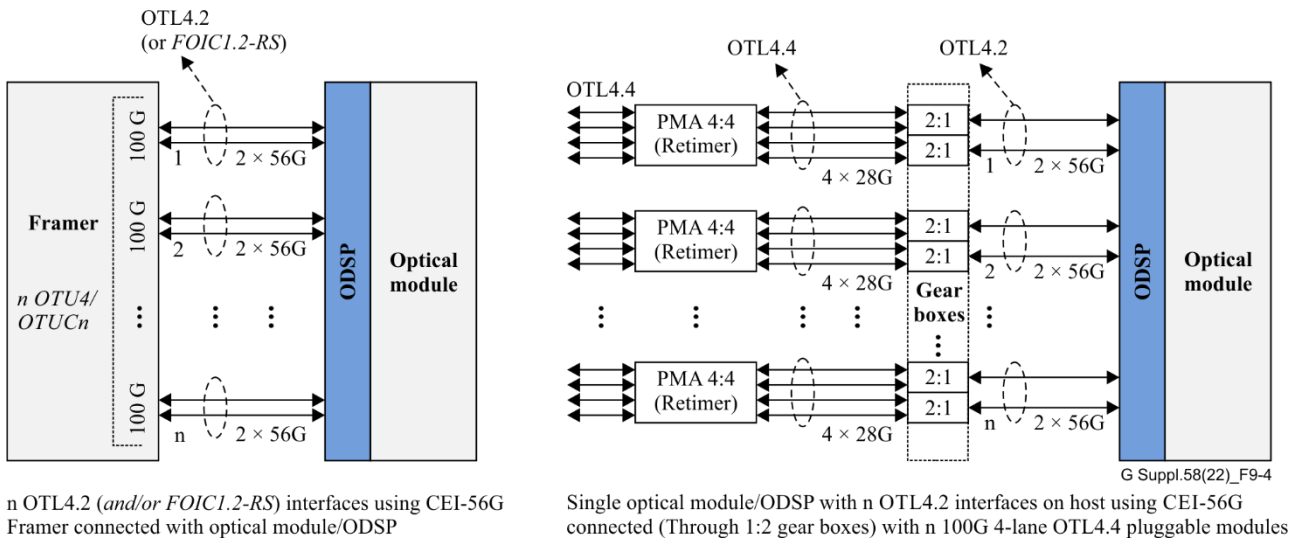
OTL4.2
(or *FOIC1.2-RS*)

Framer

*n OTU4/ OTUCn*

100 G

100 G

⋮

100 G

1 2 × 56G

2 2 × 56G

⋮ ⋮

n 2 × 56G

ODSP

Optical module

OTL4.4

OTL4.4

OTL4.2

PMA 4:4 (Retimer)

4 × 28G

PMA 4:4 (Retimer)

4 × 28G

⋮ ⋮ ⋮ ⋮

PMA 4:4 (Retimer)

4 × 28G

2:1

2:1

2:1

2:1

Gear boxes

⋮

2:1

2:1

1 2 × 56G

2 2 × 56G

⋮

n 2 × 56G

ODSP

Optical module

G Suppl.58(22)_F9-4

n OTL4.2 (*and/or FOIC1.2-RS*) interfaces using CEI-56G Framer connected with optical module/ODSP

Single optical module/ODSP with n OTL4.2 interfaces on host using CEI-56G connected (Through 1:2 gear boxes) with n 100G 4-lane OTL4.4 pluggable modules